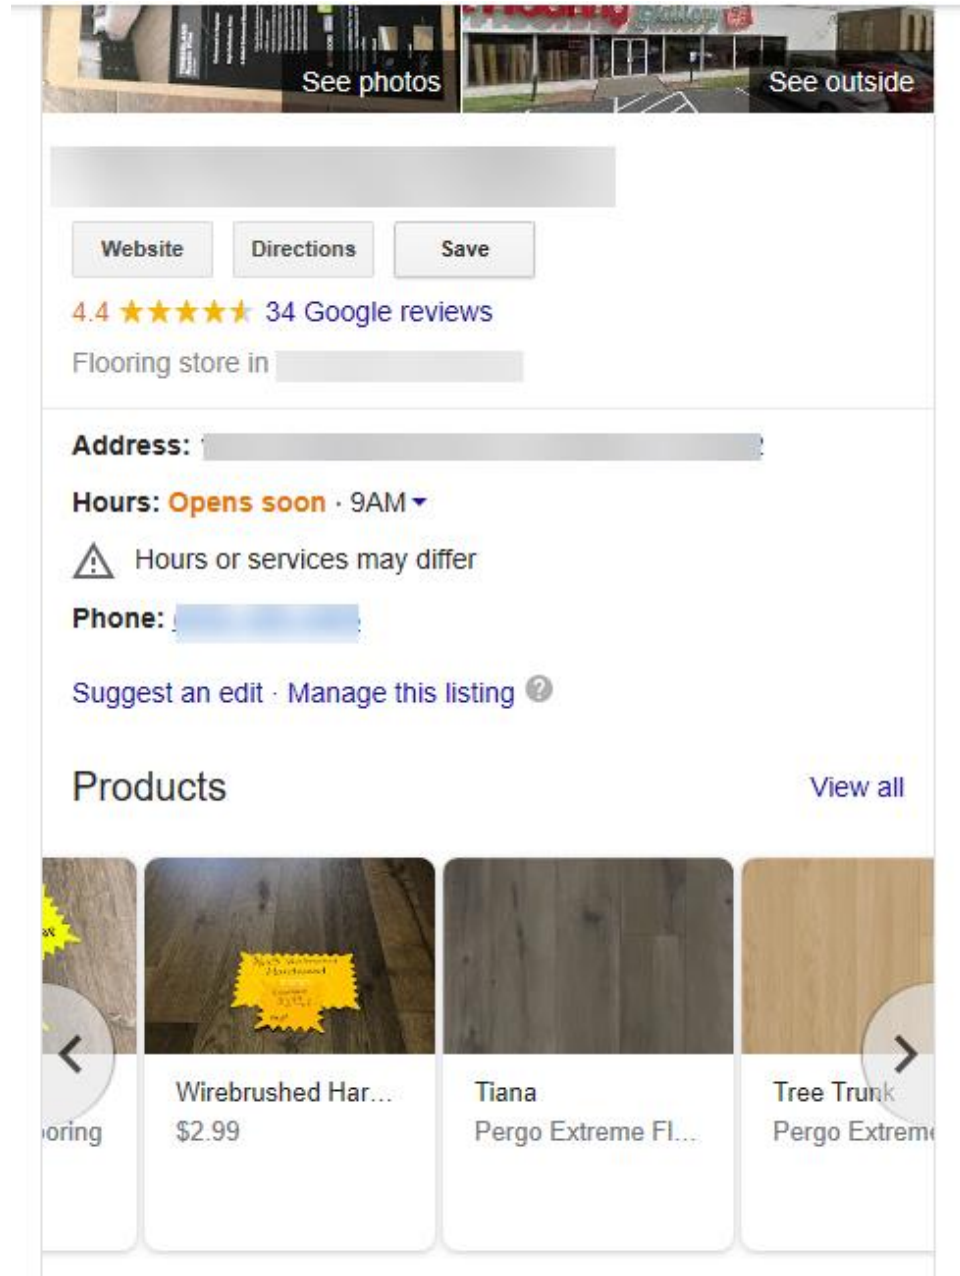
See photos

See outside

Website

Directions

Save

4.4 ★★★★★ 34 Google reviews

Flooring store in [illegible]

Address: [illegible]

Hours: Opens soon · 9AM

Hours or services may differ

Phone: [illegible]

Suggest an edit · Manage this listing

Products

View all

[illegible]oring

Wirebrushed Har...
$2.99

Tiana
Pergo Extreme Fl...

Tree Trunk
Pergo Extrem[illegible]